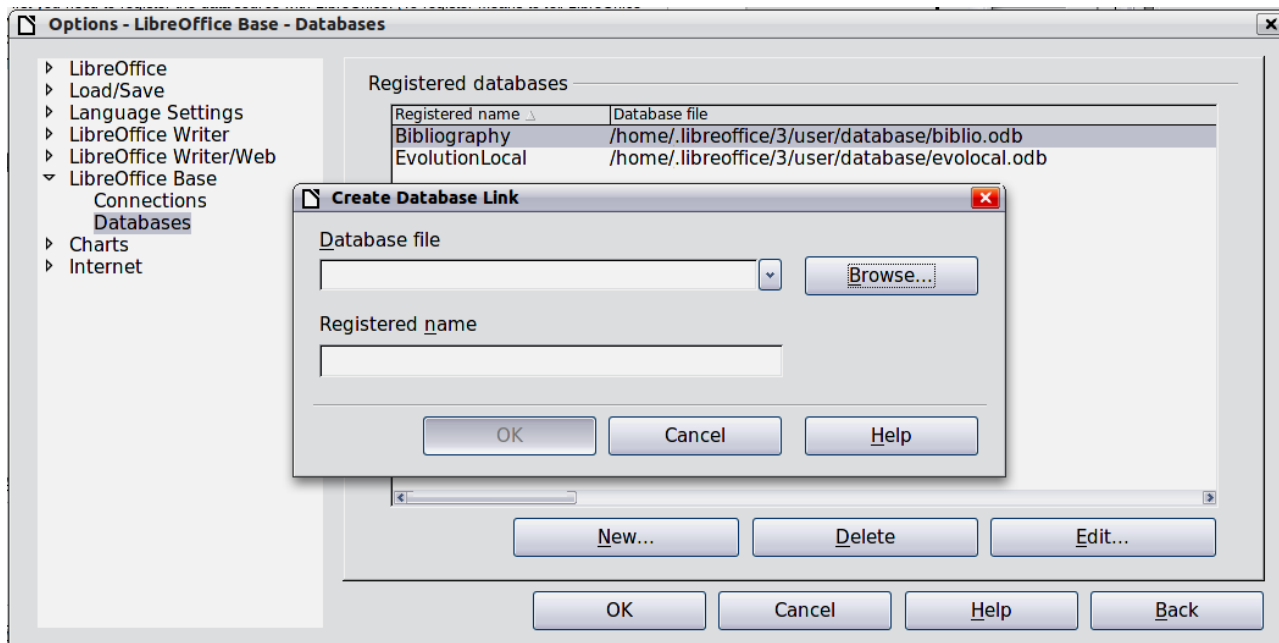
Options - LibreOffice Base - Databases

LibreOffice
Load/Save
Language Settings
LibreOffice Writer
LibreOffice Writer/Web
LibreOffice Base
Connections
Databases
Charts
Internet

Registered databases

| Registered name | Database file |
|---|---|
| Bibliography | /home/.libreoffice/3/user/database/biblio.odb |
| EvolutionLocal | /home/.libreoffice/3/user/database/evolocal.odb |

Create Database Link

Database file

Browse...

Registered name

OK
Cancel
Help

New...
Delete
Edit...

OK
Cancel
Help
Back